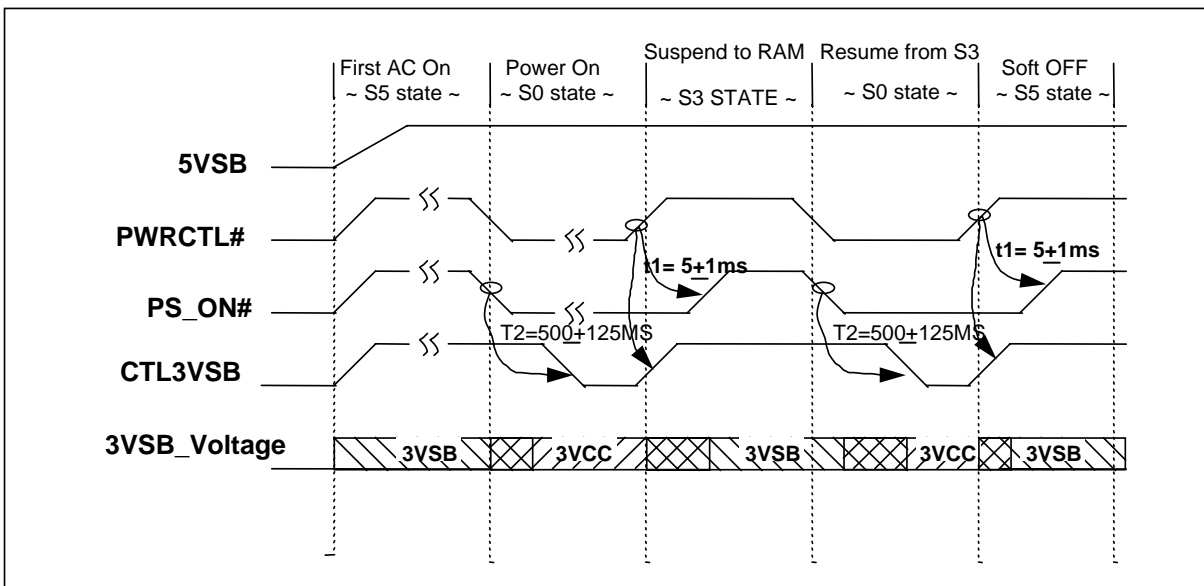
First AC On
~ S5 state ~

Power On
~ S0 state ~

Suspend to RAM
~ S3 STATE ~

Resume from S3
~ S0 state ~

Soft OFF
~ S5 state ~

5VSB

PWRCTL#

PS_ON#

CTL3VSB

3VSB_Voltage

t1= 5$\underline{+}$1ms

t1= 5$\underline{+}$1ms

T2=500$\underline{+}$125MS

T2=500$\underline{+}$125MS

3VSB

3VCC

3VSB

3VCC

3VSB